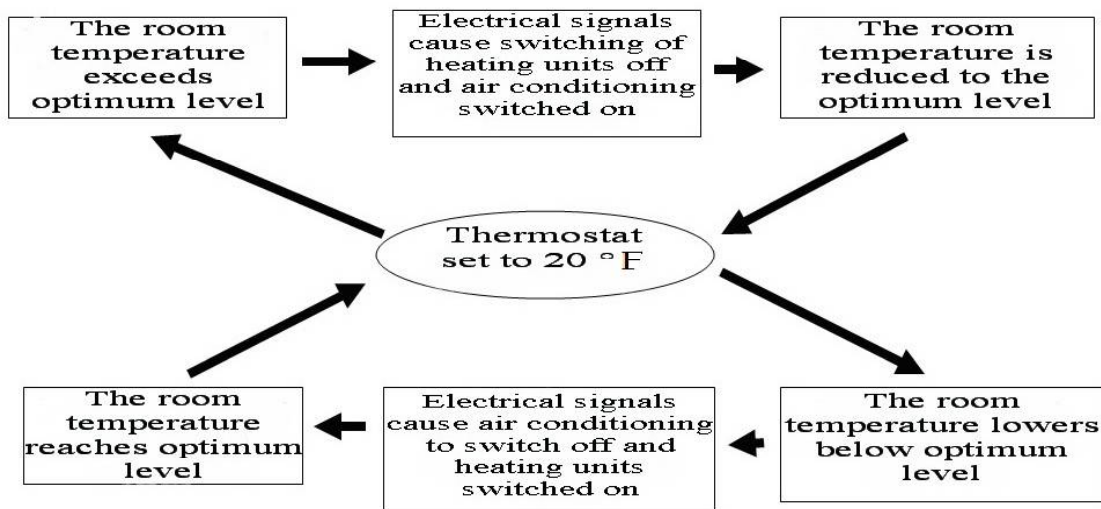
The room temperature exceeds optimum level

Electrical signals cause switching of heating units off and air conditioning switched on

The room temperature is reduced to the optimum level

Thermostat set to 20 °F

The room temperature lowers below optimum level

Electrical signals cause air conditioning to switch off and heating units switched on

The room temperature reaches optimum level